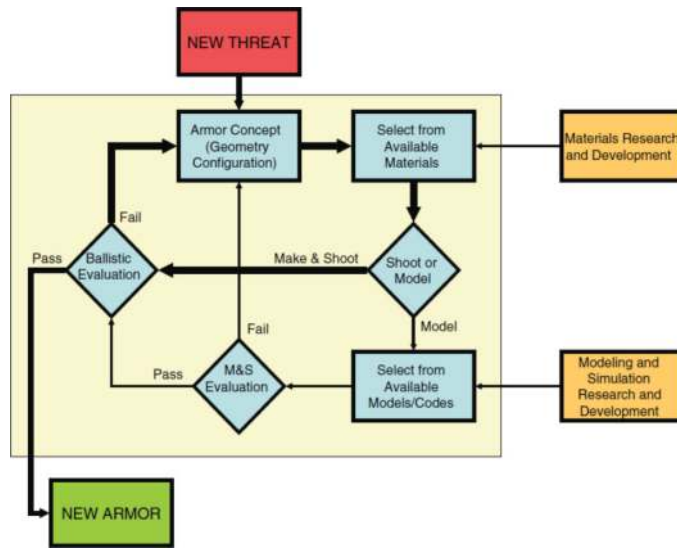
NEW THREAT

Armor Concept (Geometry Configuration)

Select from Available Materials

Materials Research and Development

Fail

Pass

Ballistic Evaluation

Make & Shoot

Shoot or Model

Model

Fail

Pass

M&S Evaluation

Select from Available Models/Codes

Modeling and Simulation Research and Development

NEW ARMOR